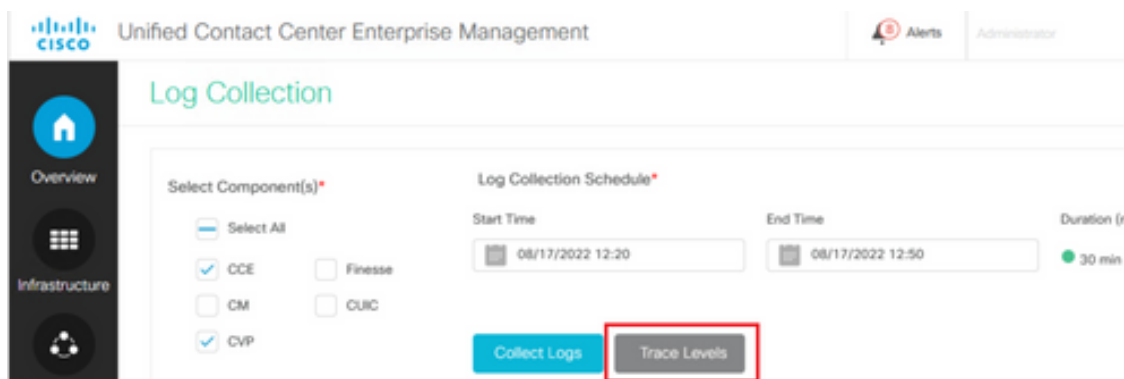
cisco Unified Contact Center Enterprise Management

8 Alerts Administrator

Log Collection

Overview

Infrastructure

Select Component(s)*

Select All

CCE

Finesse

CM

CUIC

CVP

Log Collection Schedule*

Start Time

08/17/2022 12:20

End Time

08/17/2022 12:50

Duration ([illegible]

30 min

Collect Logs

Trace Levels